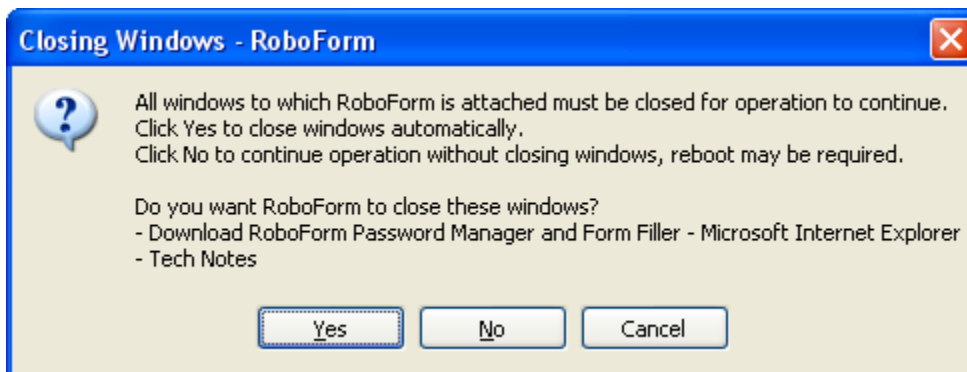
Closing Windows - RoboForm

All windows to which RoboForm is attached must be closed for operation to continue.
Click Yes to close windows automatically.
Click No to continue operation without closing windows, reboot may be required.

Do you want RoboForm to close these windows?
- Download RoboForm Password Manager and Form Filler - Microsoft Internet Explorer
- Tech Notes

Yes
No
Cancel